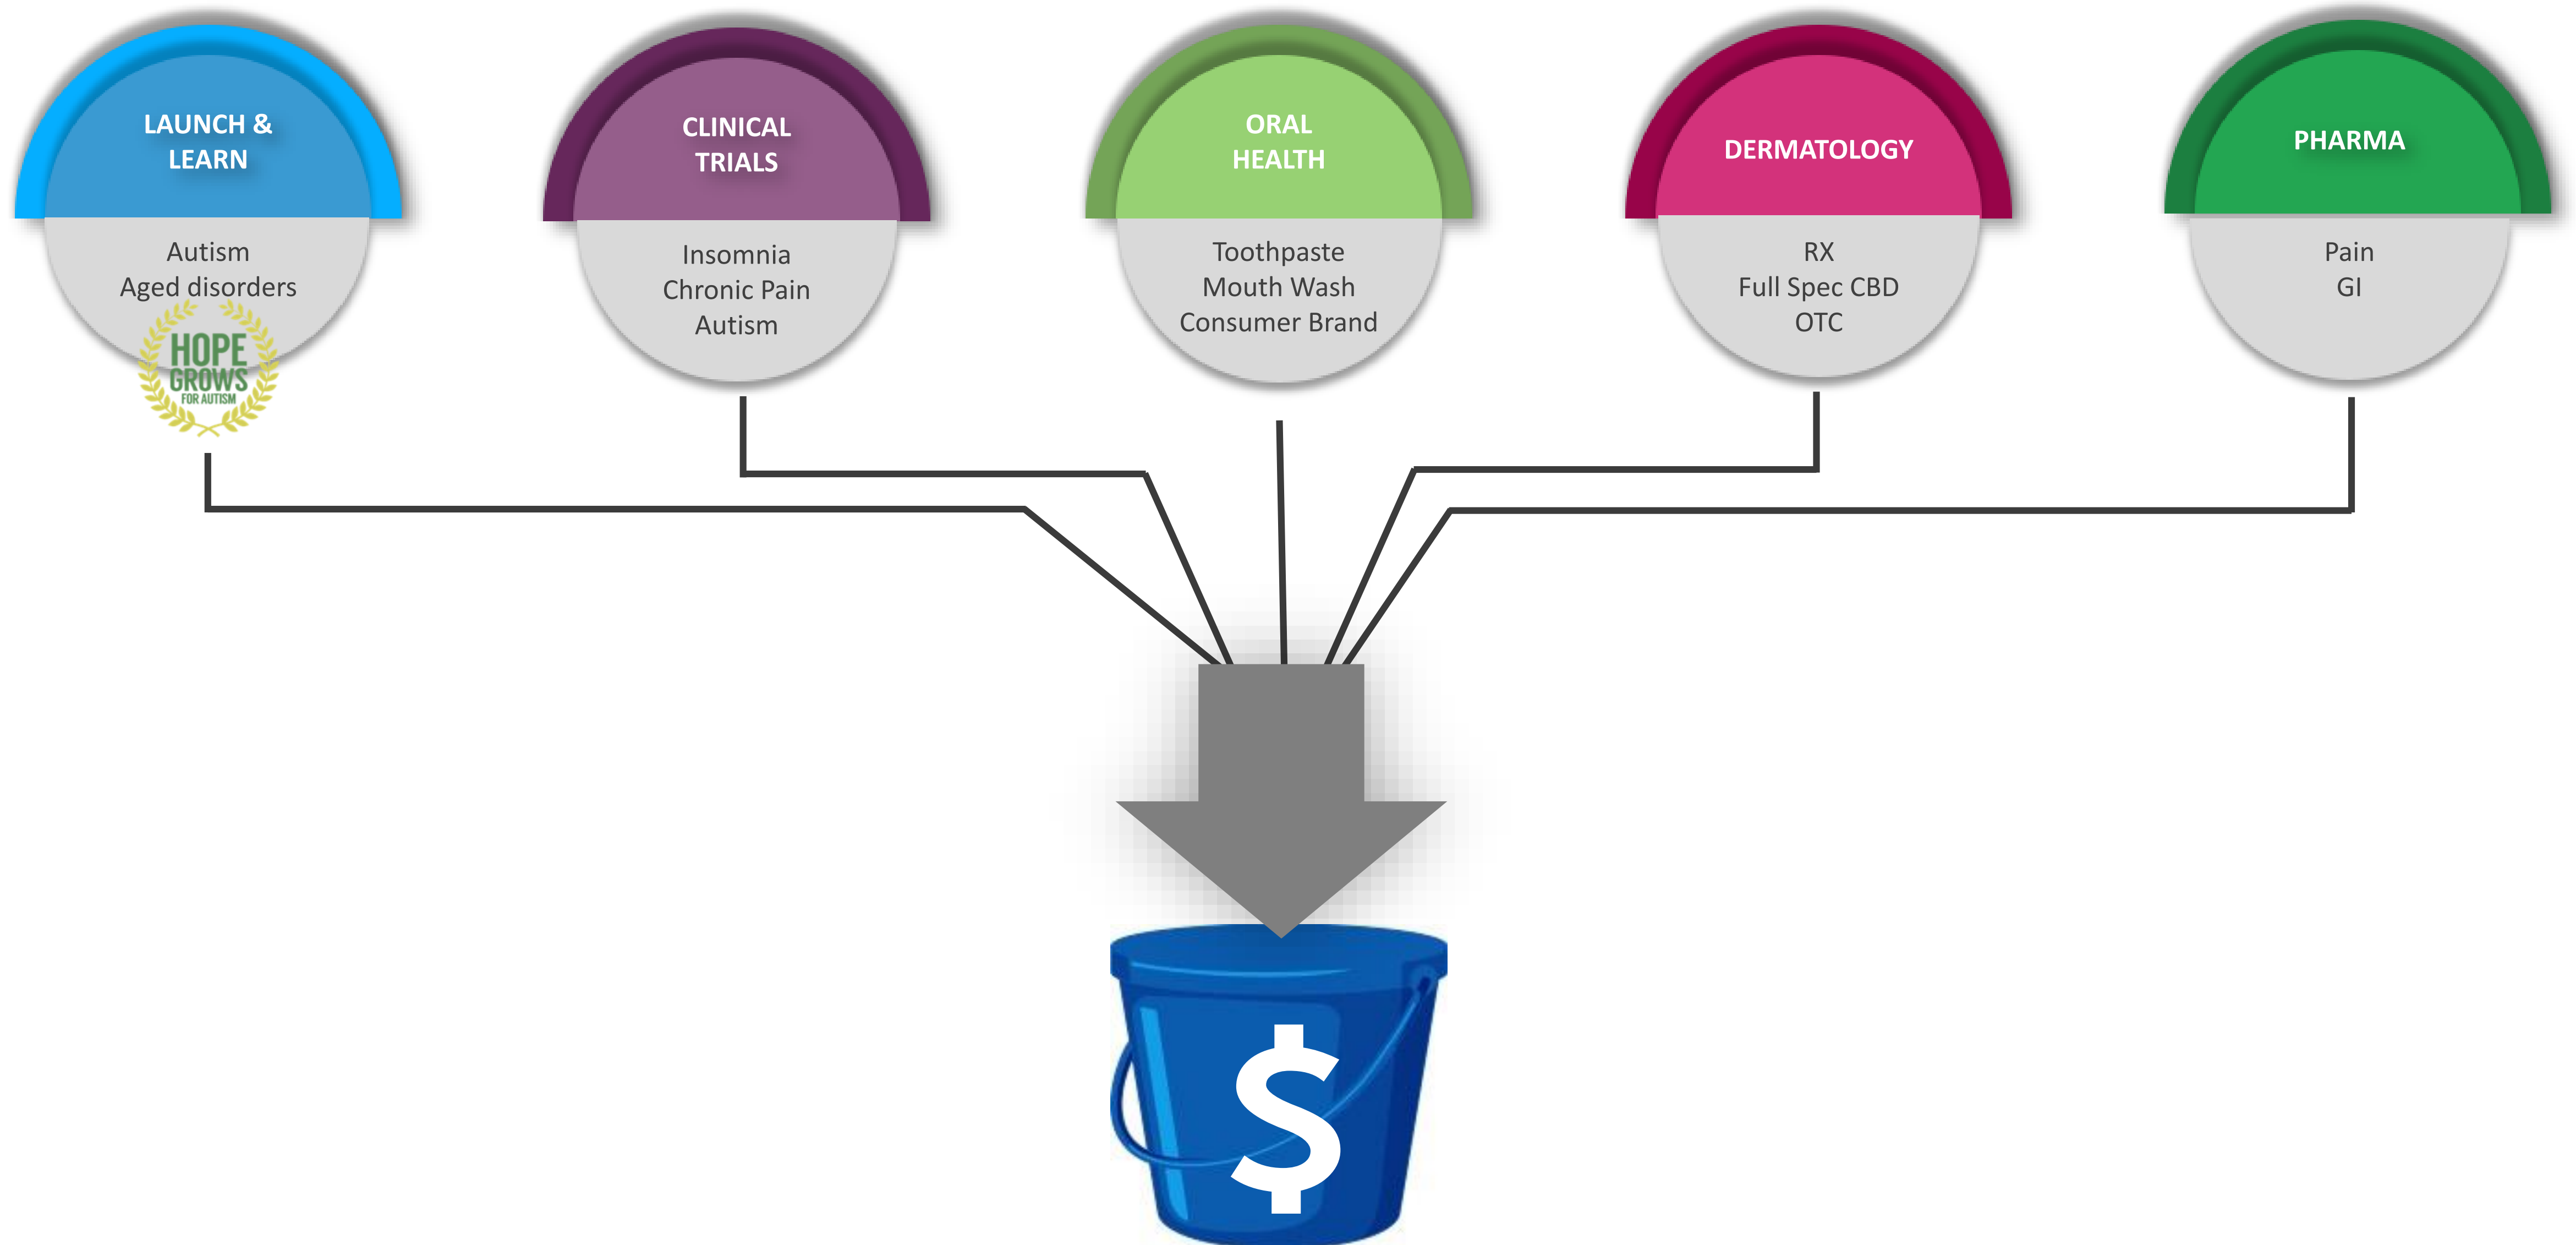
LAUNCH & LEARN

Autism
Aged disorders

HOPE GROWS FOR AUTISM

CLINICAL TRIALS

Insomnia
Chronic Pain
Autism

ORAL HEALTH

Toothpaste
Mouth Wash
Consumer Brand

DERMATOLOGY

RX
Full Spec CBD
OTC

PHARMA

Pain
GI

$